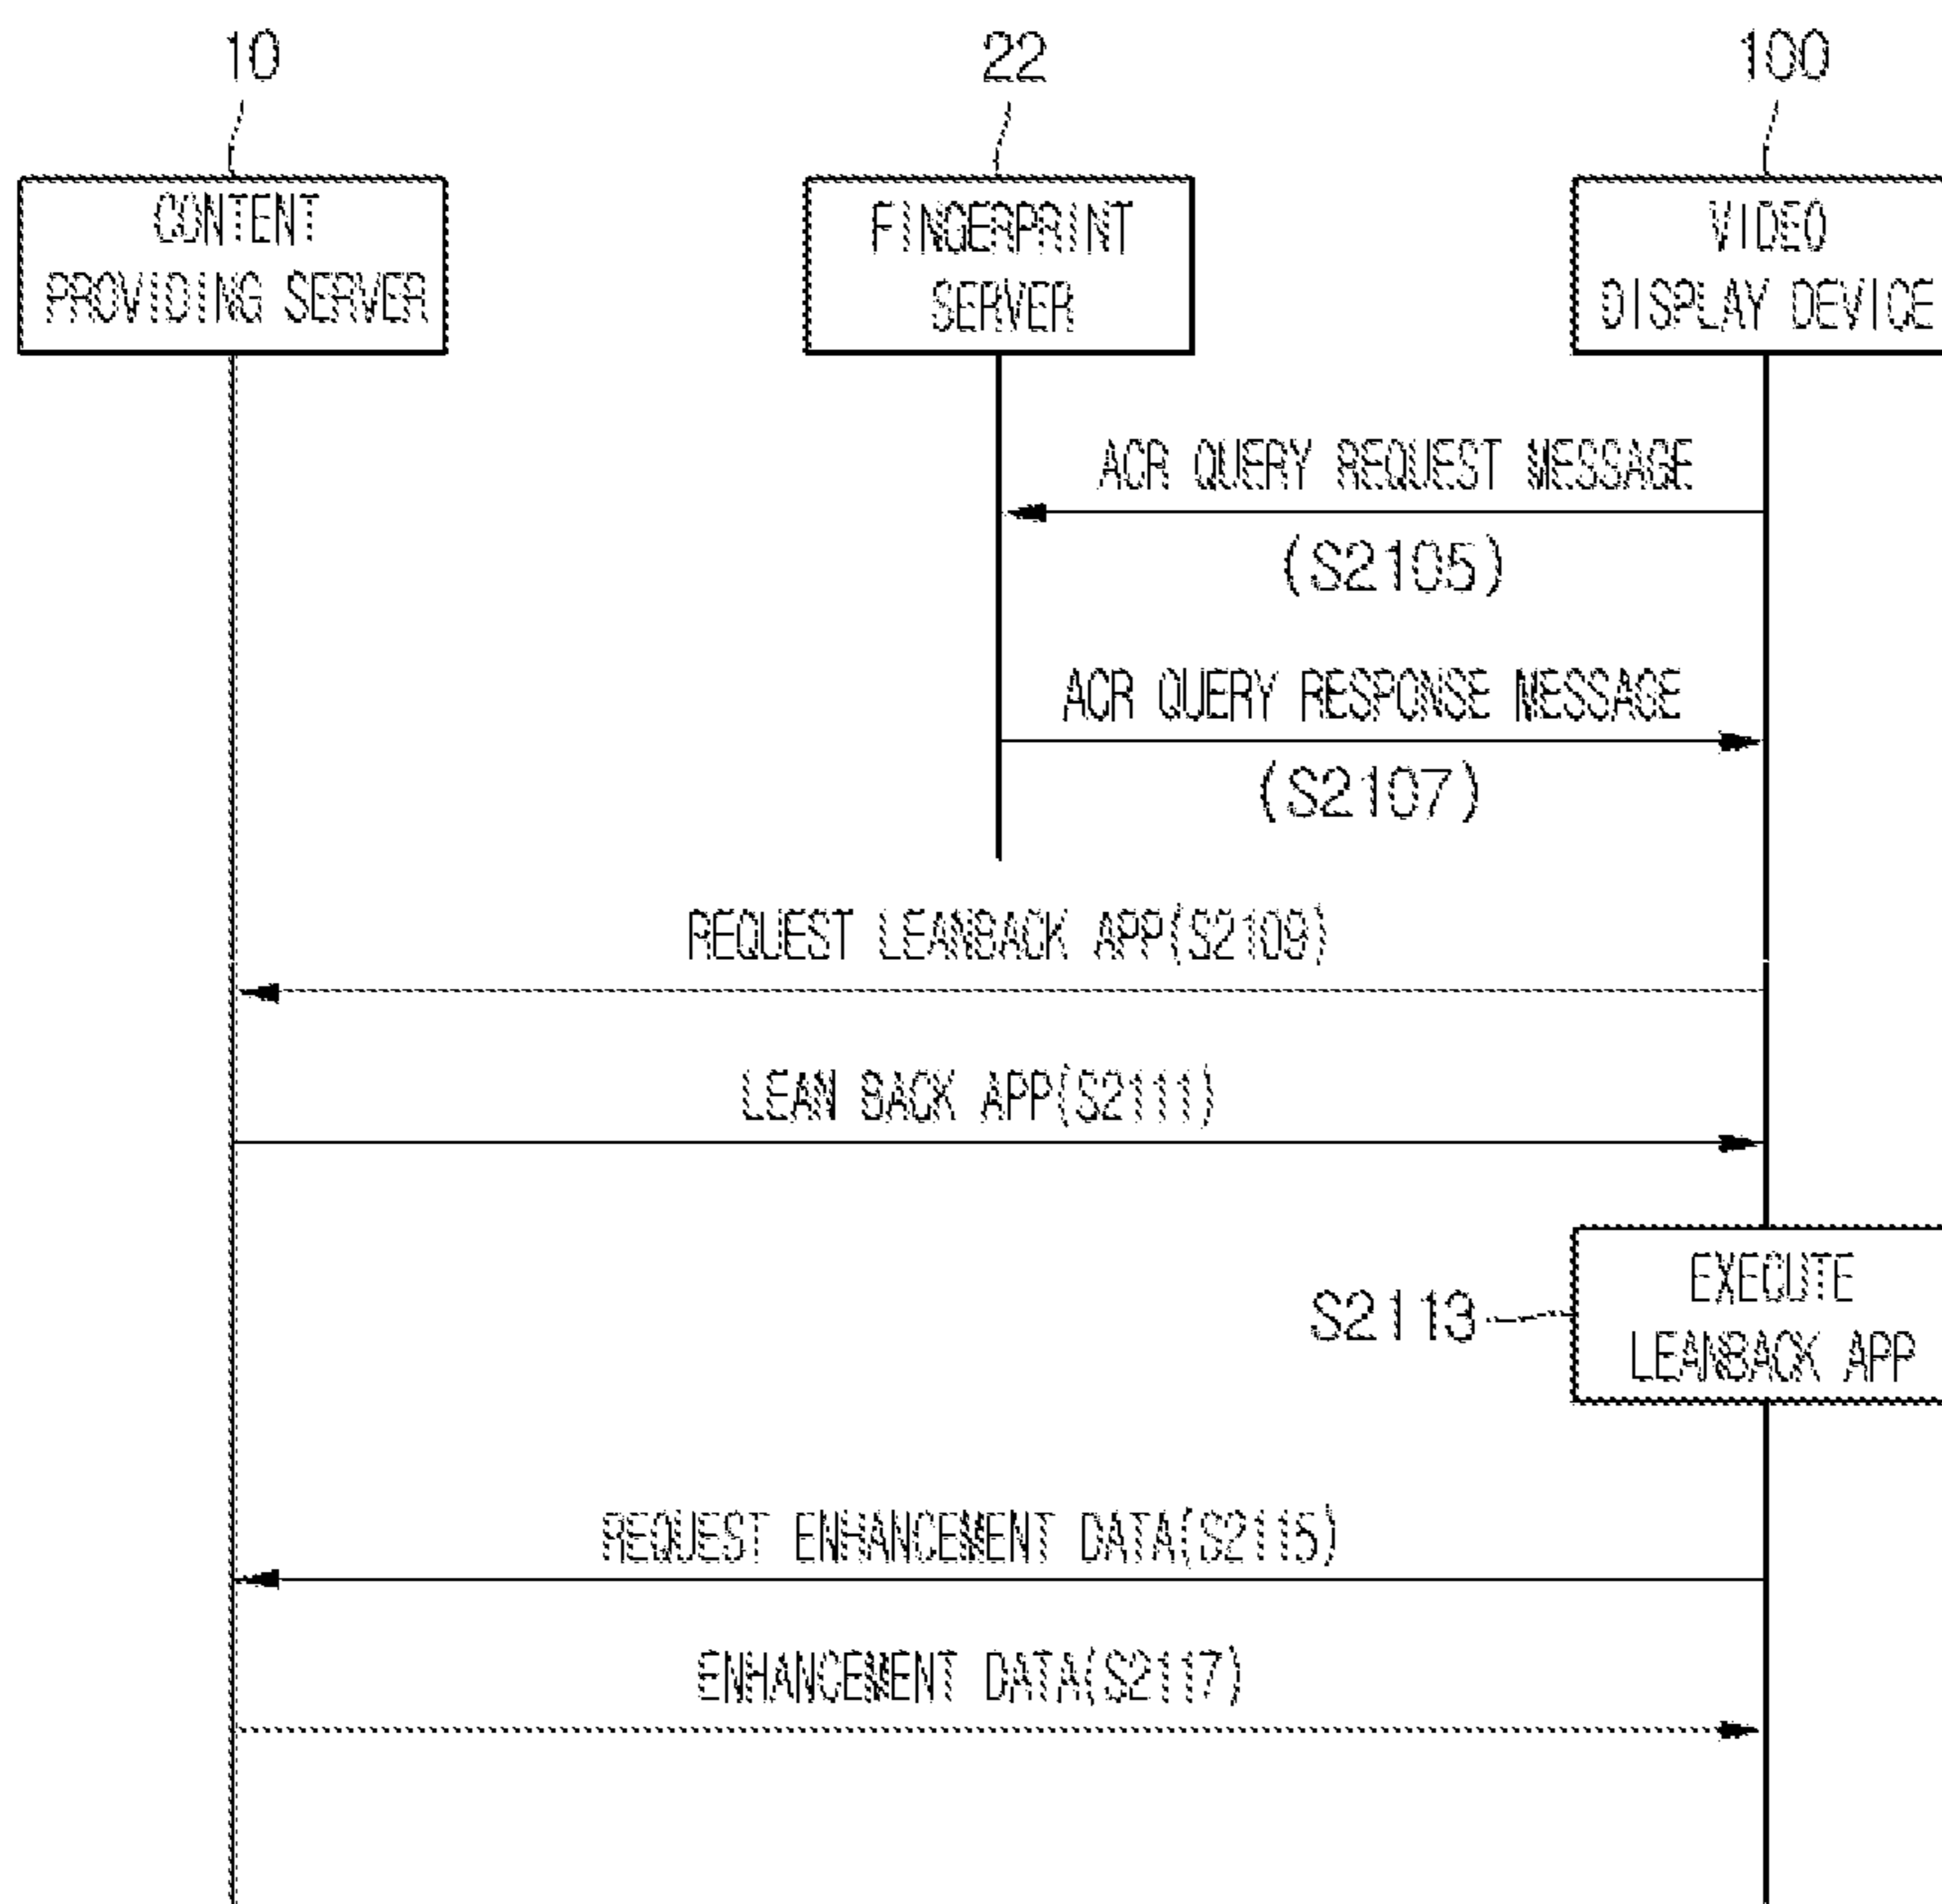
10

22

100

CONTENT PROVIDING SERVER

FINGERPRINT SERVER

VIDEO DISPLAY DEVICE

ACR QUERY REQUEST MESSAGE (S2105)

ACR QUERY RESPONSE MESSAGE (S2107)

REQUEST LEANBACK APP(S2109)

LEAN BACK APP(S2111)

S2113

EXECUTE LEANBACK APP

REQUEST ENHANCEMENT DATA(S2115)

ENHANCEMENT DATA(S2117)